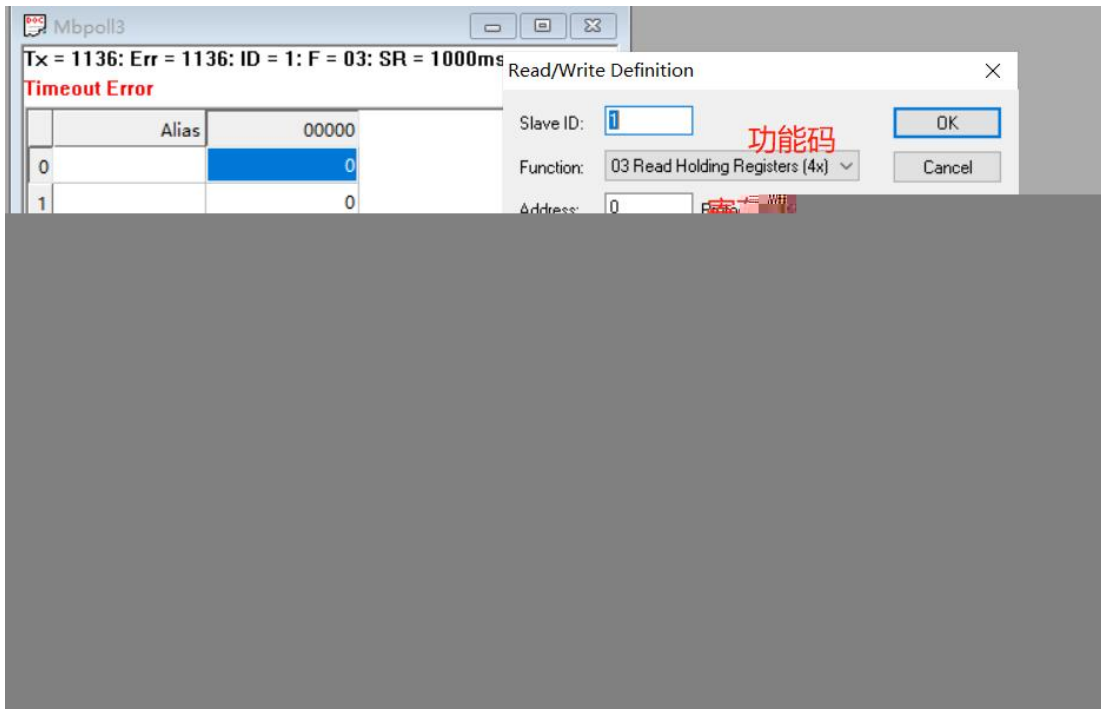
Mbpoll3

Tx = 1136: Err = 1136: ID = 1: F = 03: SR = 1000ms

Timeout Error

| | Alias | 00000 |
|---|---|---|
| 0 | | 0 |
| 1 | | 0 |

Read/Write Definition

Slave ID: 1

功能码

OK

Function: 03 Read Holding Registers (4x)

Cancel

Address: 0

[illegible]